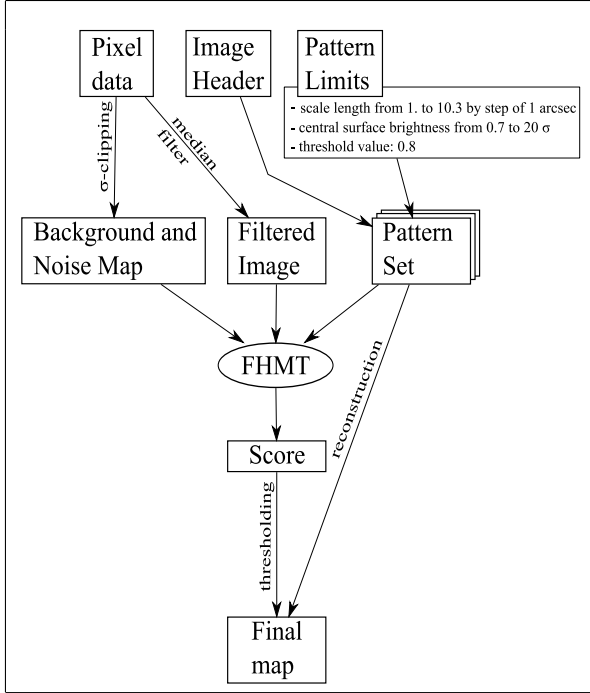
Pixel data

Image Header

Pattern Limits

- scale length from 1. to 10.3 by step of 1 arcsec
- central surface brightness from 0.7 to 20 σ
- threshold value: 0.8

σ-clipping

median filter

Background and Noise Map

Filtered Image

Pattern Set

FHMT

reconstruction

Score

thresholding

Final map